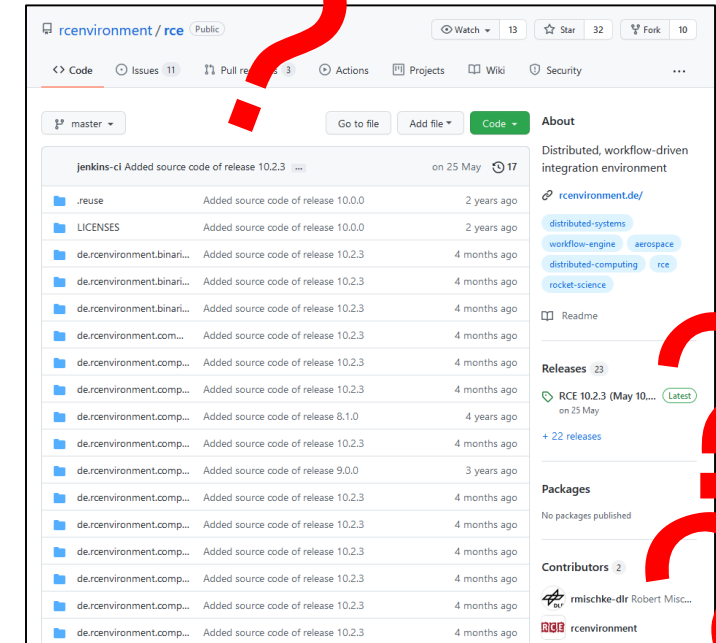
rcenvironment / rce Public

Watch 13 Star 32 Fork 10

<> Code Issues 11 Pull re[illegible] 3 Actions Projects Wiki Security ...

master Go to file Add file Code

jenkins-ci Added source code of release 10.2.3 ... on 25 May 17

| | | |
|---|---|---|
| .reuse | Added source code of release 10.0.0 | 2 years ago |
| LICENSES | Added source code of release 10.0.0 | 2 years ago |
| de.rcenvironment.binari... | Added source code of release 10.2.3 | 4 months ago |
| de.rcenvironment.binari... | Added source code of release 10.2.3 | 4 months ago |
| de.rcenvironment.binari... | Added source code of release 10.2.3 | 4 months ago |
| de.rcenvironment.com... | Added source code of release 10.2.3 | 4 months ago |
| de.rcenvironment.comp... | Added source code of release 10.2.3 | 4 months ago |
| de.rcenvironment.comp... | Added source code of release 10.2.3 | 4 months ago |
| de.rcenvironment.comp... | Added source code of release 8.1.0 | 4 years ago |
| de.rcenvironment.comp... | Added source code of release 10.2.3 | 4 months ago |
| de.rcenvironment.comp... | Added source code of release 9.0.0 | 3 years ago |
| de.rcenvironment.comp... | Added source code of release 10.2.3 | 4 months ago |
| de.rcenvironment.comp... | Added source code of release 10.2.3 | 4 months ago |
| de.rcenvironment.comp... | Added source code of release 10.2.3 | 4 months ago |
| de.rcenvironment.comp... | Added source code of release 10.2.3 | 4 months ago |
| de.rcenvironment.comp... | Added source code of release 10.2.3 | 4 months ago |
| de.rcenvironment.comp... | Added source code of release 10.2.3 | 4 months ago |

About

Distributed, workflow-driven integration environment

rcenvironment.de/

distributed-systems workflow-engine aerospace distributed-computing rce rocket-science

Readme

Releases 23

RCE 10.2.3 (May 10,... Latest
on 25 May

+ 22 releases

Packages

No packages published

Contributors 2

rmischke-dlr Robert Misc...

rcenvironment